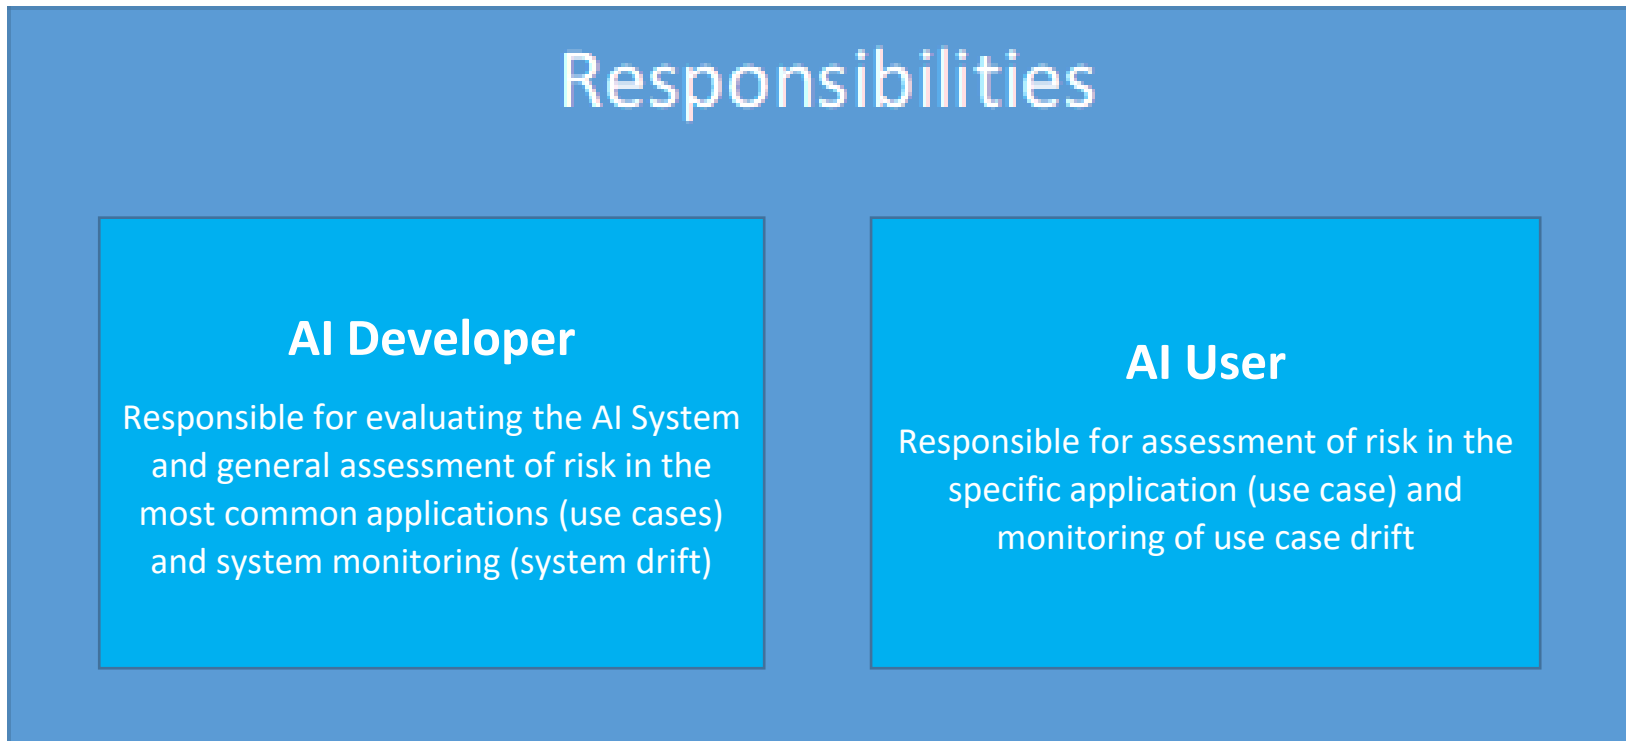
Responsibilities

AI Developer

Responsible for evaluating the AI System and general assessment of risk in the most common applications (use cases) and system monitoring (system drift)

AI User

Responsible for assessment of risk in the specific application (use case) and monitoring of use case drift